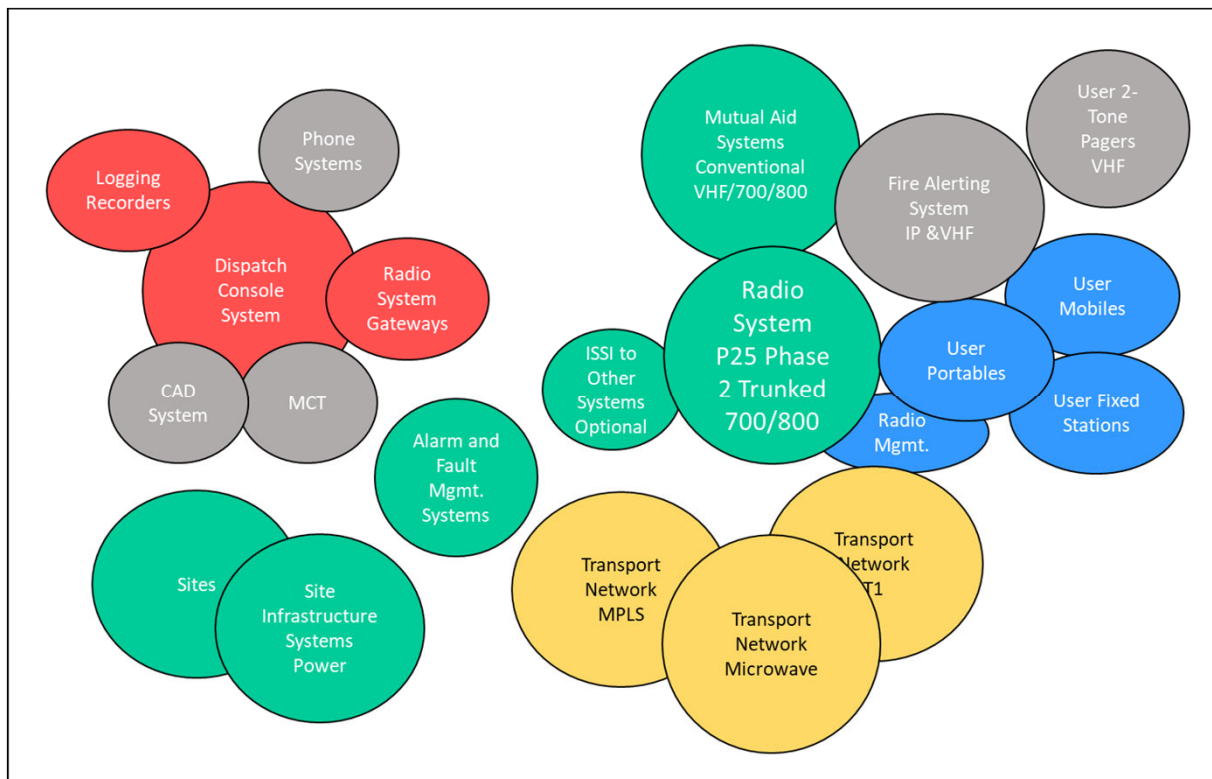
Phone Systems

Logging Recorders

Dispatch Console System

Radio System Gateways

CAD System

MCT

Mutual Aid Systems Conventional VHF/700/800

User 2-Tone Pagers VHF

Fire Alerting System IP &VHF

User Mobiles

Radio System P25 Phase 2 Trunked 700/800

User Portables

ISSI to Other Systems Optional

Radio Mgmt.

User Fixed Stations

Alarm and Fault Mgmt. Systems

Sites

Site Infrastructure Systems Power

Transport Network MPLS

Transport Network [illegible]T1

Transport Network Microwave